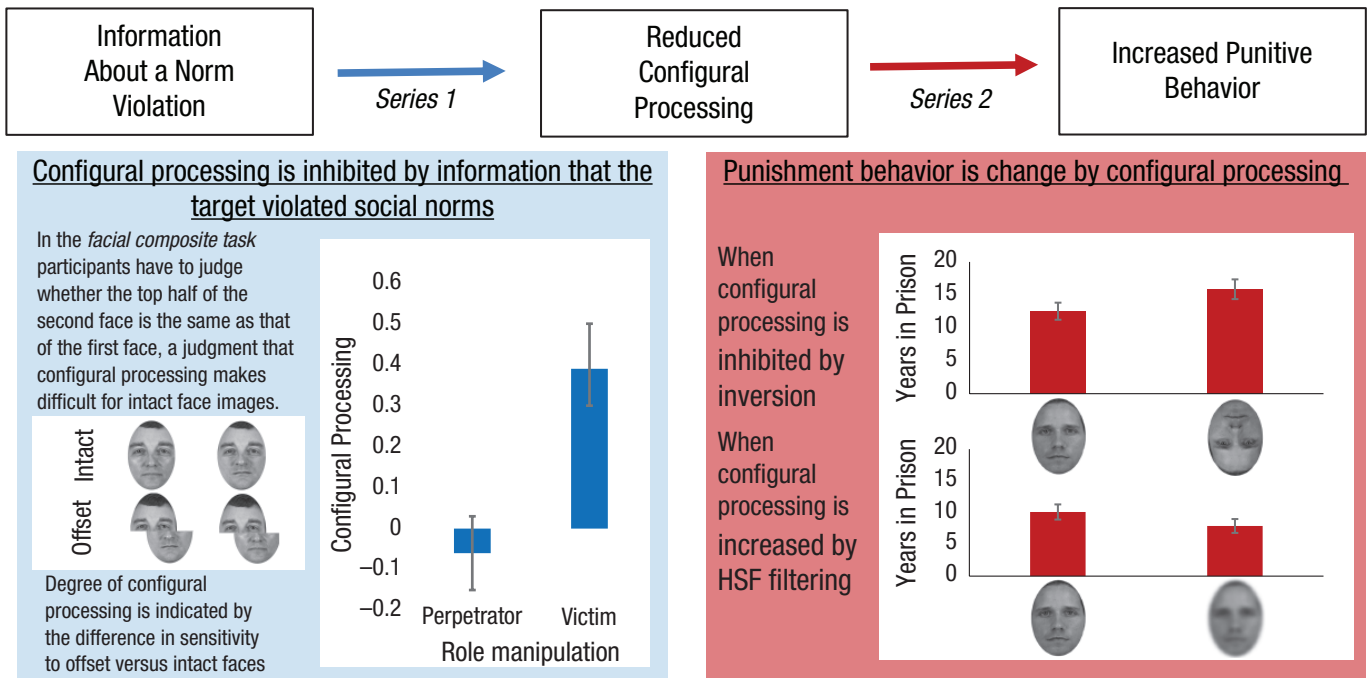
Information About a Norm Violation

Series 1

Reduced Configural Processing

Series 2

Increased Punitive Behavior

Configural processing is inhibited by information that the target violated social norms

In the *facial composite task* participants have to judge whether the top half of the second face is the same as that of the first face, a judgment that configural processing makes difficult for intact face images.

Intact

Offset

Degree of configural processing is indicated by the difference in sensitivity to offset versus intact faces

Configural Processing

0.6
0.5
0.4
0.3
0.2
0.1
0
–0.1
–0.2

Perpetrator

Victim

Role manipulation

Punishment behavior is change by configural processing

When configural processing is inhibited by inversion

Years in Prison

20
15
10
5
0

When configural processing is increased by HSF filtering

Years in Prison

20
15
10
5
0